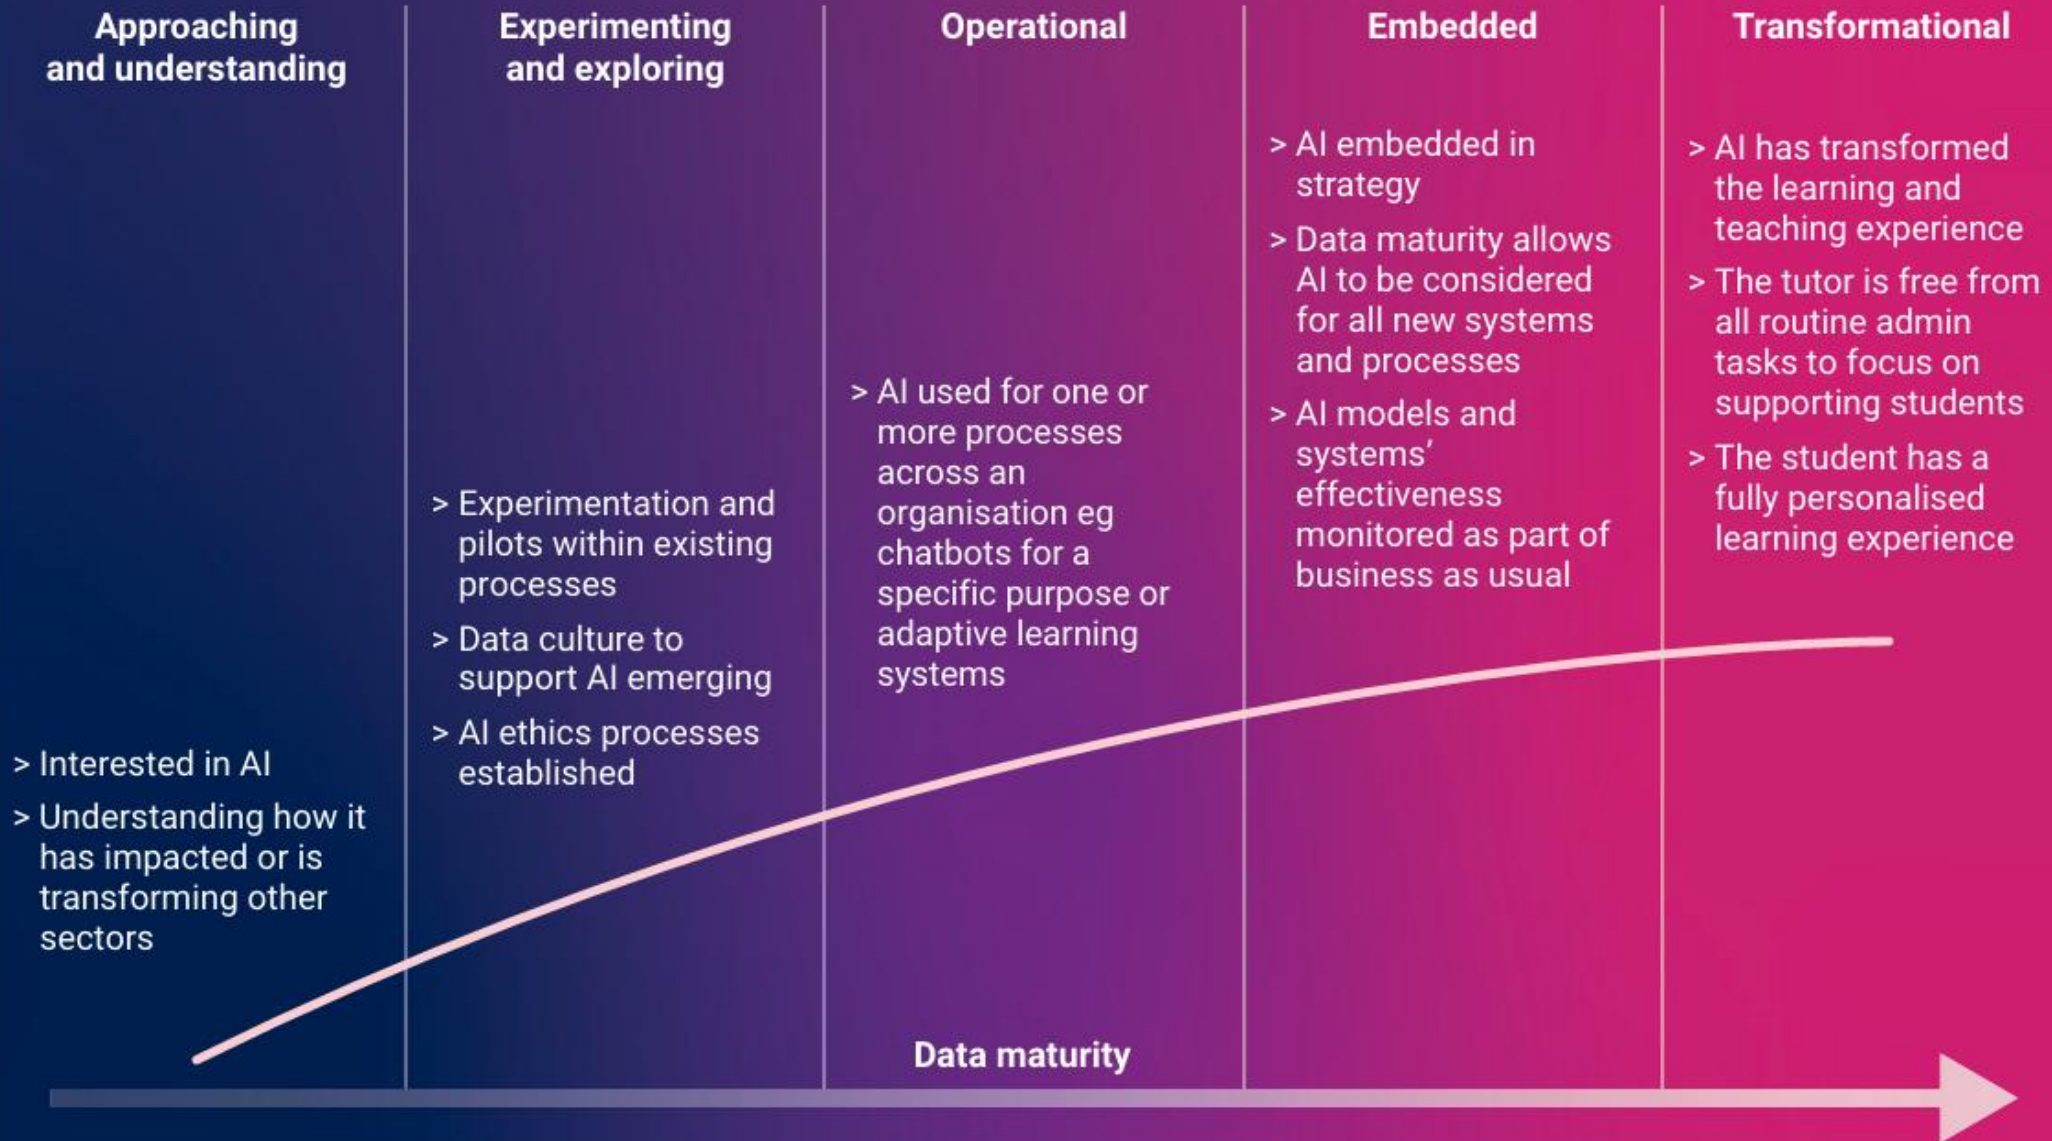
Approaching and understanding

> Interested in AI
> Understanding how it has impacted or is transforming other sectors

Experimenting and exploring

> Experimentation and pilots within existing processes
> Data culture to support AI emerging
> AI ethics processes established

Operational

> AI used for one or more processes across an organisation eg chatbots for a specific purpose or adaptive learning systems

Embedded

> AI embedded in strategy
> Data maturity allows AI to be considered for all new systems and processes
> AI models and systems' effectiveness monitored as part of business as usual

Transformational

> AI has transformed the learning and teaching experience
> The tutor is free from all routine admin tasks to focus on supporting students
> The student has a fully personalised learning experience

Data maturity